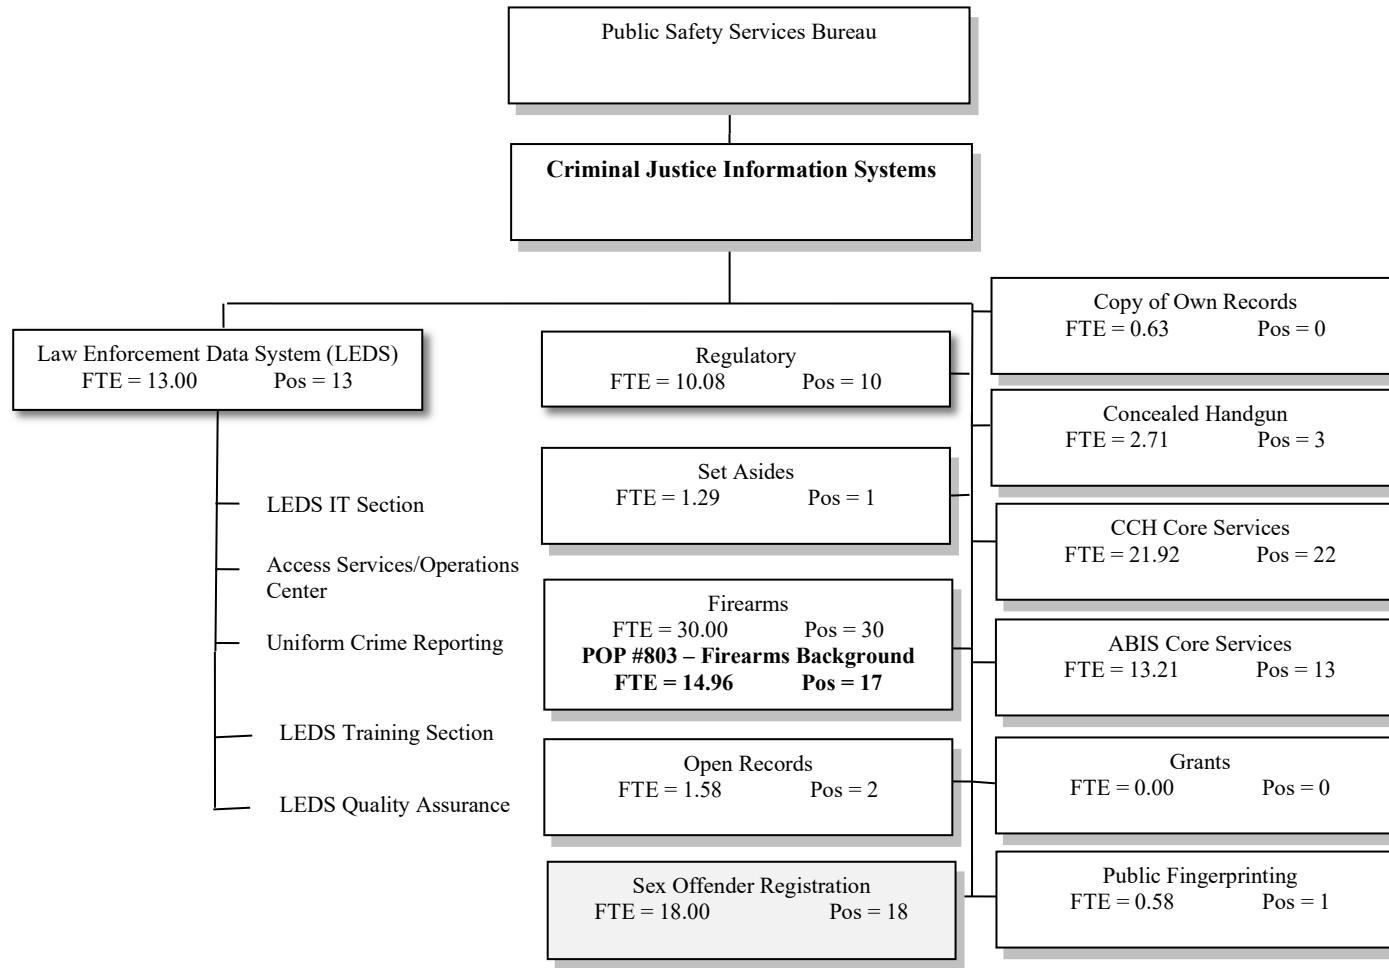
Public Safety Services Bureau

**Criminal Justice Information Systems**

Law Enforcement Data System (LEDS)
FTE = 13.00 Pos = 13

LEDS IT Section

Access Services/Operations Center

Uniform Crime Reporting

LEDS Training Section

LEDS Quality Assurance

Regulatory
FTE = 10.08 Pos = 10

Set Asides
FTE = 1.29 Pos = 1

Firearms
FTE = 30.00 Pos = 30
**POP #803 – Firearms Background**
**FTE = 14.96 Pos = 17**

Open Records
FTE = 1.58 Pos = 2

Sex Offender Registration
FTE = 18.00 Pos = 18

Copy of Own Records
FTE = 0.63 Pos = 0

Concealed Handgun
FTE = 2.71 Pos = 3

CCH Core Services
FTE = 21.92 Pos = 22

ABIS Core Services
FTE = 13.21 Pos = 13

Grants
FTE = 0.00 Pos = 0

Public Fingerprinting
FTE = 0.58 Pos = 1